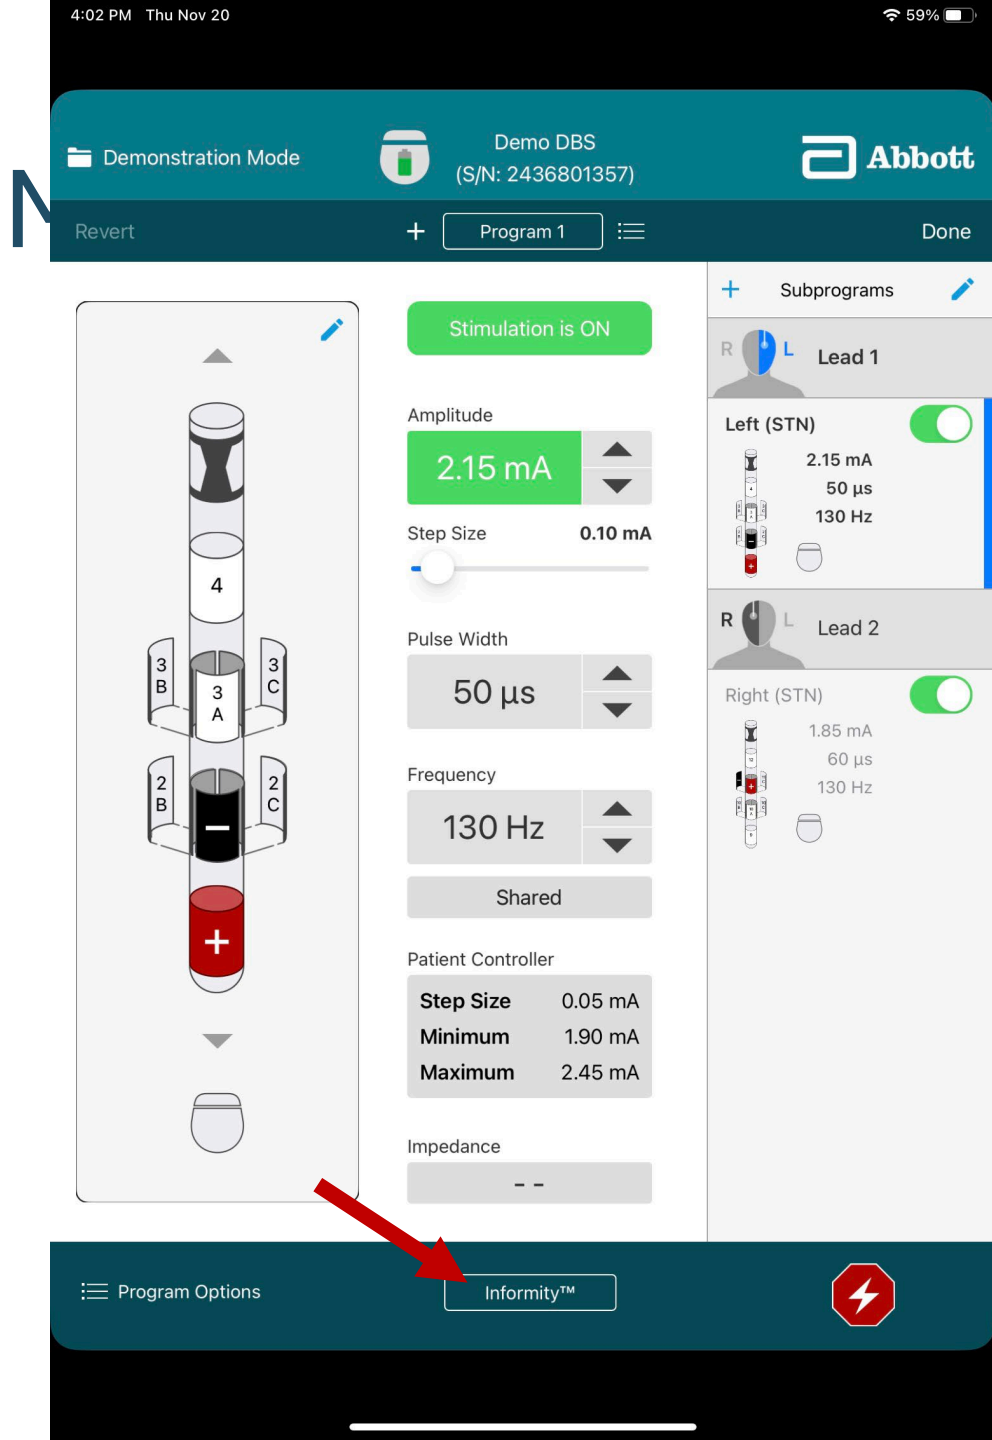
4:02 PM Thu Nov 20

59%

Demonstration Mode

Demo DBS
(S/N: 2436801357)

Abbott

Revert

Program 1

Done

4

3
B

3
A

3
C

2
B

2
C

Stimulation is ON

Amplitude

2.15 mA

Step Size 0.10 mA

Pulse Width

50 µs

Frequency

130 Hz

Shared

Patient Controller

| Step Size | 0.05 mA |
|---|---|
| Minimum | 1.90 mA |
| Maximum | 2.45 mA |

Impedance

- -

Subprograms

R L Lead 1

Left (STN)

2.15 mA
50 µs
130 Hz

R L Lead 2

Right (STN)

1.85 mA
60 µs
130 Hz

Program Options

Informity™